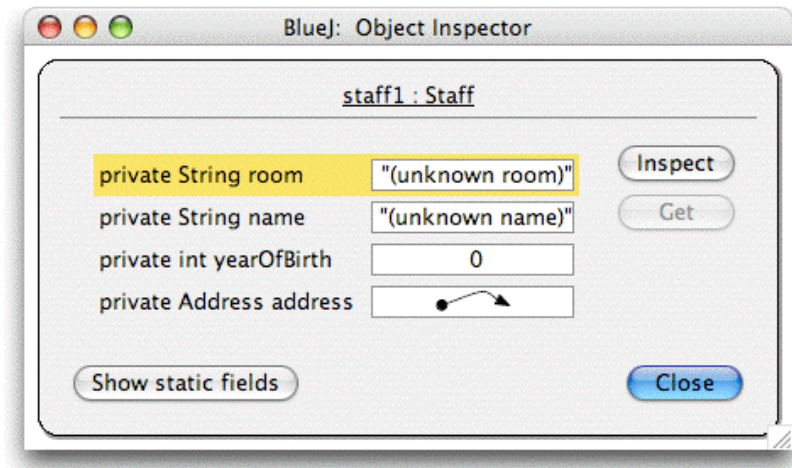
BlueJ: Object Inspector

staff1 : Staff

| | |
|---|---|
| private String room | "(unknown room)" |
| private String name | "(unknown name)" |
| private int yearOfBirth | 0 |
| private Address address | |

Inspect

Get

Show static fields

Close